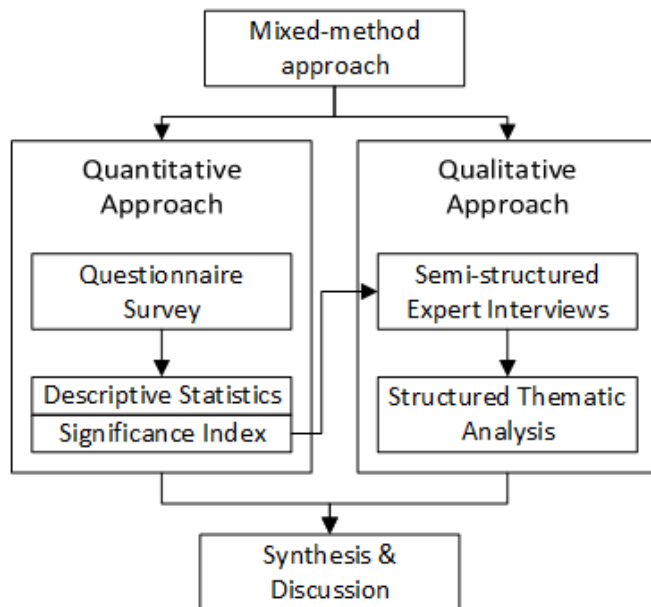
Mixed-method approach

Quantitative Approach

Questionnaire Survey

Descriptive Statistics

Significance Index

Qualitative Approach

Semi-structured Expert Interviews

Structured Thematic Analysis

Synthesis & Discussion